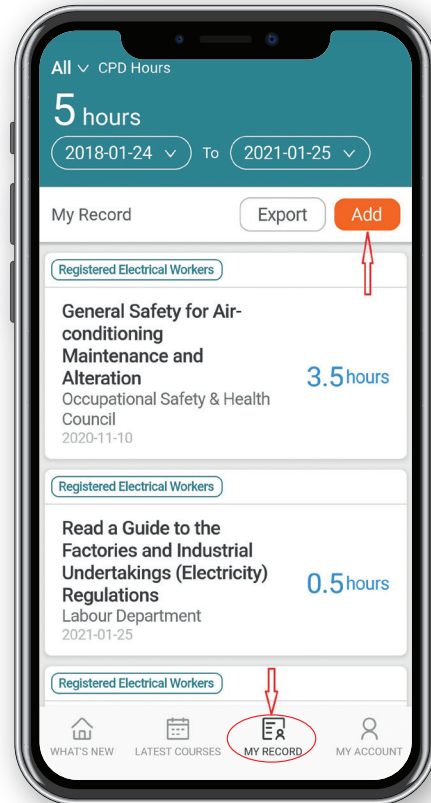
All CPD Hours

5 hours

2018-01-24 To 2021-01-25

My Record Export Add

Registered Electrical Workers

General Safety for Air-conditioning Maintenance and Alteration
Occupational Safety & Health Council
2020-11-10

3.5 hours

Registered Electrical Workers

Read a Guide to the Factories and Industrial Undertakings (Electricity) Regulations
Labour Department
2021-01-25

0.5 hours

Registered Electrical Workers

WHAT'S NEW LATEST COURSES MY RECORD MY ACCOUNT